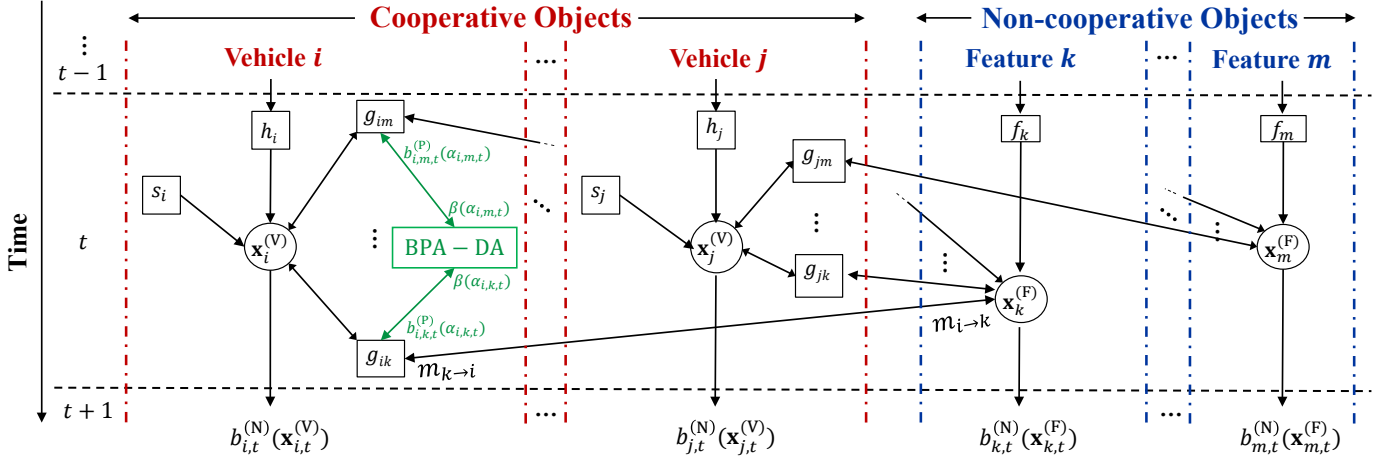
Cooperative Objects

Non-cooperative Objects

⋮

$t-1$

Vehicle $i$

…

Vehicle $j$

Feature $k$

…

Feature $m$

Time

$h_i$

$g_{im}$

$b_{i,m,t}^{(\mathrm{P})}(\alpha_{i,m,t})$

$h_j$

$g_{jm}$

$f_k$

$f_m$

$s_i$

$\beta(\alpha_{i,m,t})$

$s_j$

$t$

$\mathbf{x}_i^{(\mathrm{V})}$

⋮

BPA − DA

$\mathbf{x}_j^{(\mathrm{V})}$

⋮

$\mathbf{x}_m^{(\mathrm{F})}$

$g_{jk}$

⋮

$\beta(\alpha_{i,k,t})$

$\mathbf{x}_k^{(\mathrm{F})}$

$b_{i,k,t}^{(\mathrm{P})}(\alpha_{i,k,t})$

$m_{i\to k}$

$g_{ik}$

$m_{k\to i}$

$t+1$

…

…

$b_{i,t}^{(\mathrm{N})}(\mathbf{x}_{i,t}^{(\mathrm{V})})$

$b_{j,t}^{(\mathrm{N})}(\mathbf{x}_{j,t}^{(\mathrm{V})})$

$b_{k,t}^{(\mathrm{N})}(\mathbf{x}_{k,t}^{(\mathrm{F})})$

$b_{m,t}^{(\mathrm{N})}(\mathbf{x}_{m,t}^{(\mathrm{F})})$